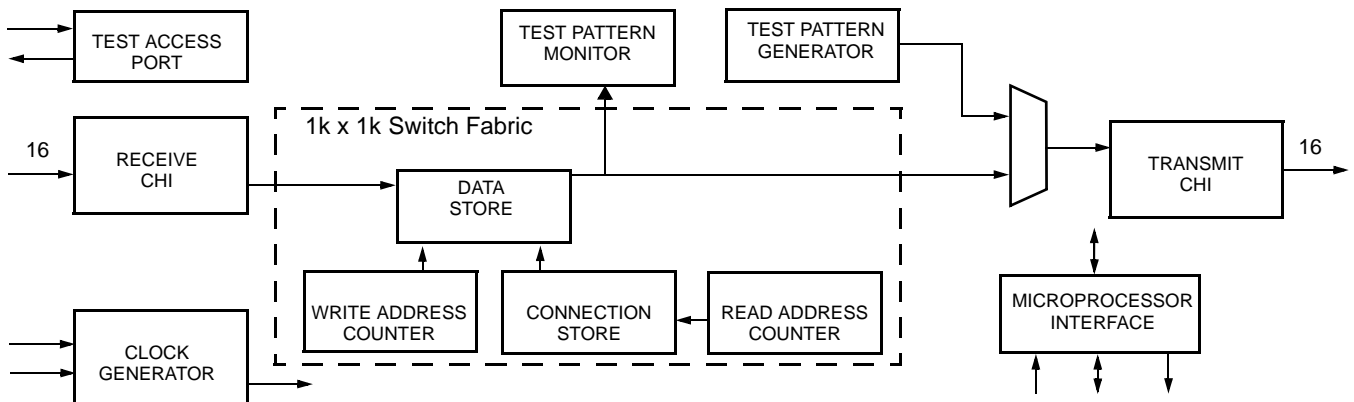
TEST ACCESS PORT

TEST PATTERN MONITOR

TEST PATTERN GENERATOR

1k x 1k Switch Fabric

16

RECEIVE CHI

DATA STORE

TRANSMIT CHI

16

WRITE ADDRESS COUNTER

CONNECTION STORE

READ ADDRESS COUNTER

MICROPROCESSOR INTERFACE

CLOCK GENERATOR